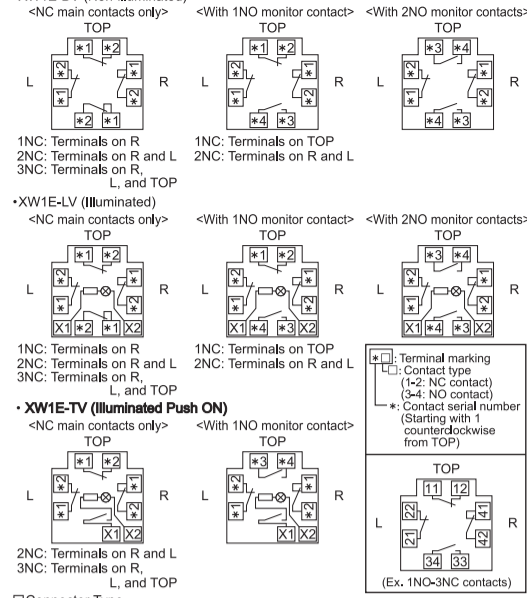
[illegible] (Non-illuminated)

<NC main contacts only>

TOP

*1 *2

L *2 *1 R

*1 *2

*2 *1

1NC: Terminals on R
2NC: Terminals on R and L
3NC: Terminals on R, L, and TOP

<With 1NO monitor contact>

TOP

*1 *2

L *2 *1 R

*1 *2

*4 *3

1NC: Terminals on TOP
2NC: Terminals on R and L

<With 2NO monitor contacts>

TOP

*3 *4

L *2 *1 R

*1 *2

*4 *3

•XW1E-LV (Illuminated)

<NC main contacts only>

TOP

*1 *2

L *2 *1 R

*1 *2

X1 *2 *1 X2

1NC: Terminals on R
2NC: Terminals on R and L
3NC: Terminals on R, L, and TOP

<With 1NO monitor contact>

TOP

*1 *2

L *2 *1 R

*1 *2

X1 *4 *3 X2

1NC: Terminals on TOP
2NC: Terminals on R and L

<With 2NO monitor contacts>

TOP

*3 *4

L *2 *1 R

*1 *2

X1 *4 *3 X2

*□: Terminal marking
□: Contact type
(1-2: NC contact)
(3-4: NO contact)
*: Contact serial number
(Starting with 1 counterclockwise from TOP)

• XW1E-TV (Illuminated Push ON)

<NC main contacts only>

TOP

*1 *2

L *2 *1 R

*1 *2

X1 X2

2NC: Terminals on R and L
3NC: Terminals on R, L, and TOP

<With 1NO monitor contact>

TOP

*3 *4

L *2 *1 R

*1 *2

X1 X2

TOP

11 12

L 22 41 R

21 42

34 33

(Ex. 1NO-3NC contacts)

□Connector Type